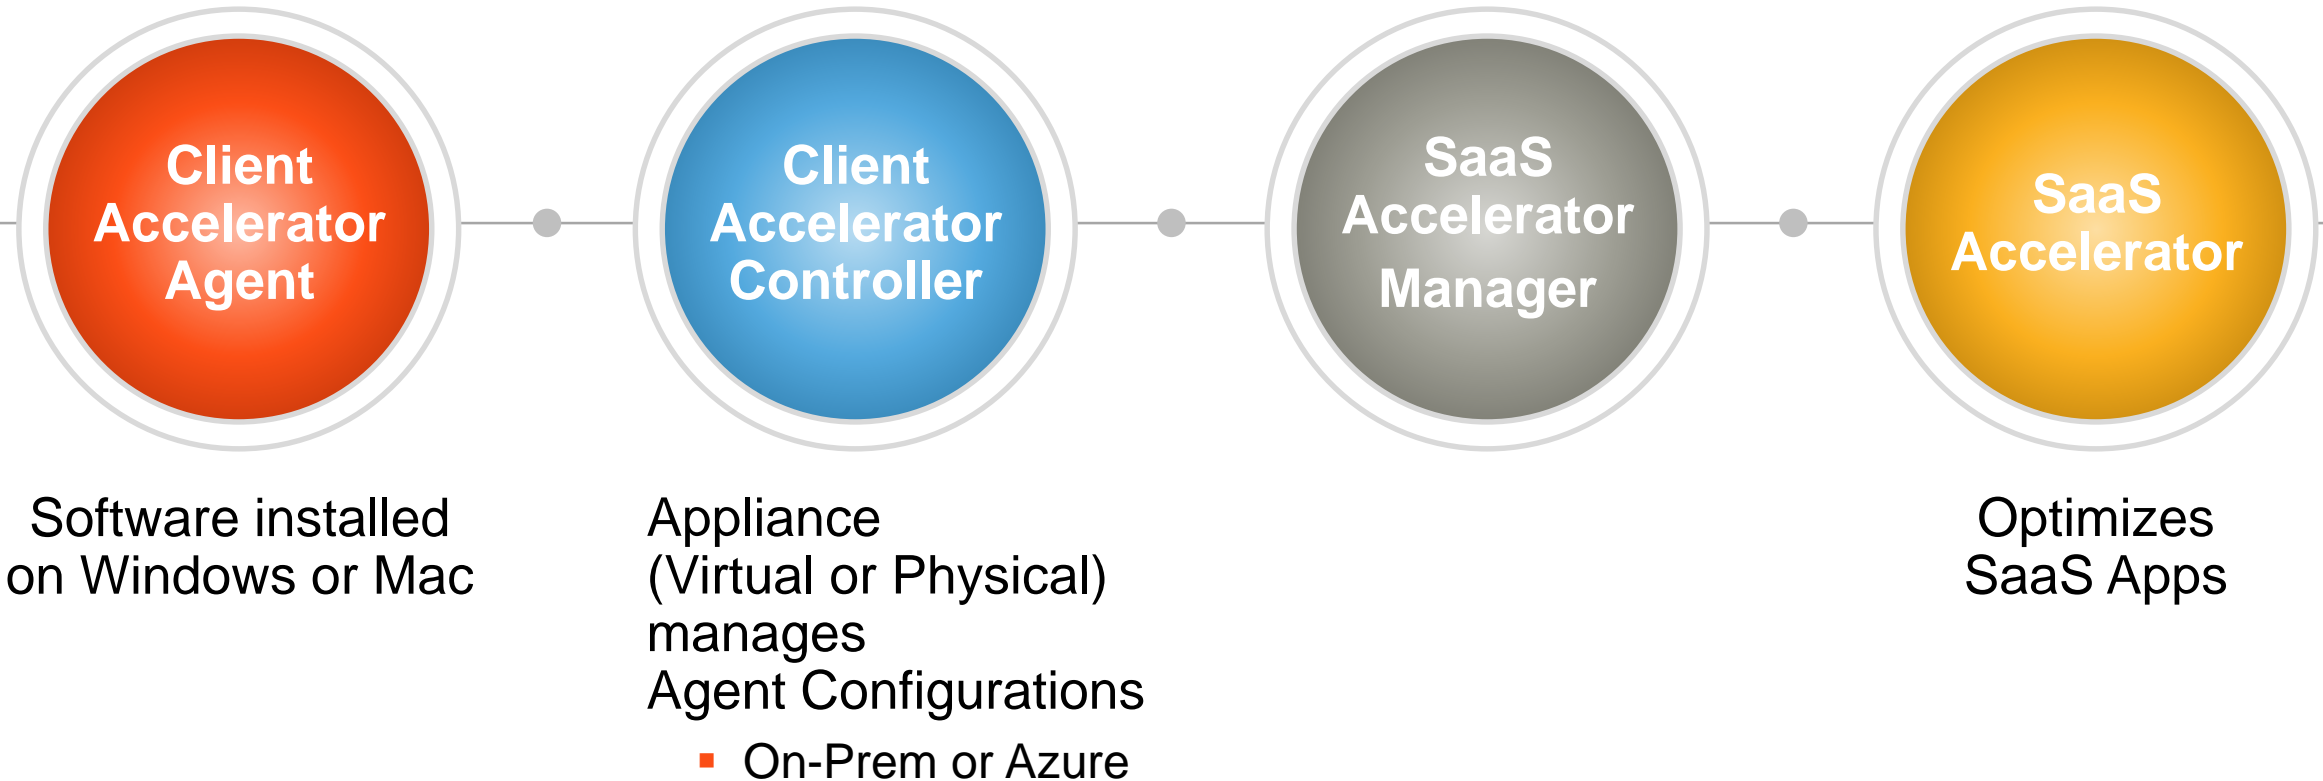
Client Accelerator Agent

Client Accelerator Controller

SaaS Accelerator Manager

SaaS Accelerator

Software installed on Windows or Mac

Appliance (Virtual or Physical) manages Agent Configurations

- On-Prem or Azure

Optimizes SaaS Apps